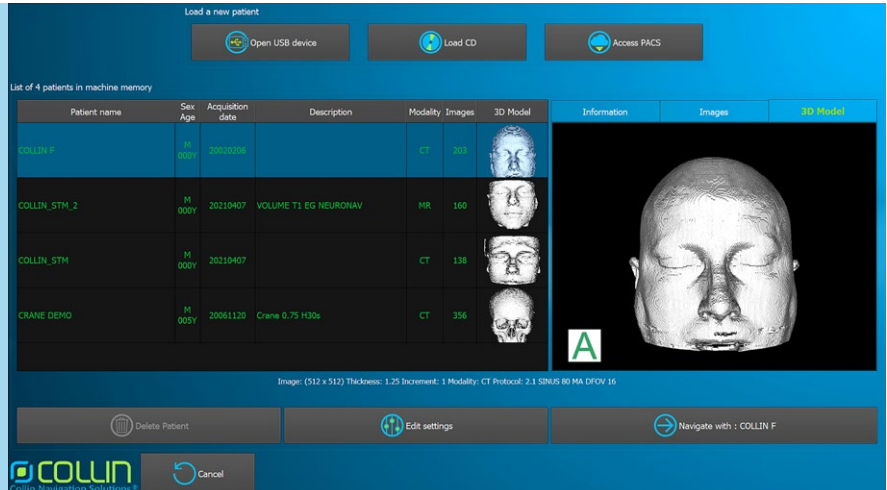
Load a new patient

Open USB device

Load CD

Access PACS

List of 4 patients in machine memory

| Patient name | Sex Age | Acquisition date | Description | Modality | Images | 3D Model |
|---|---|---|---|---|---|---|
| COLLIN F | M 000Y | 20020206 | | CT | 203 | |
| COLLIN_STM_2 | M 000Y | 20210407 | VOLUME T1 EG NEURONAV | MR | 160 | |
| COLLIN_STM | M 000Y | 20210407 | | CT | 138 | |
| CRANE DEMO | M 005Y | 20061120 | Crane 0.75 H30s | CT | 356 | |

Information

Images

3D Model

A

Image: (512 x 512) Thickness: 1.25 Increment: 1 Modality: CT Protocol: 2.1 SINUS 80 MA DFOV 16

Delete Patient

Edit settings

Navigate with : COLLIN F

COLLIN

Collin Navigation Solutions

Cancel